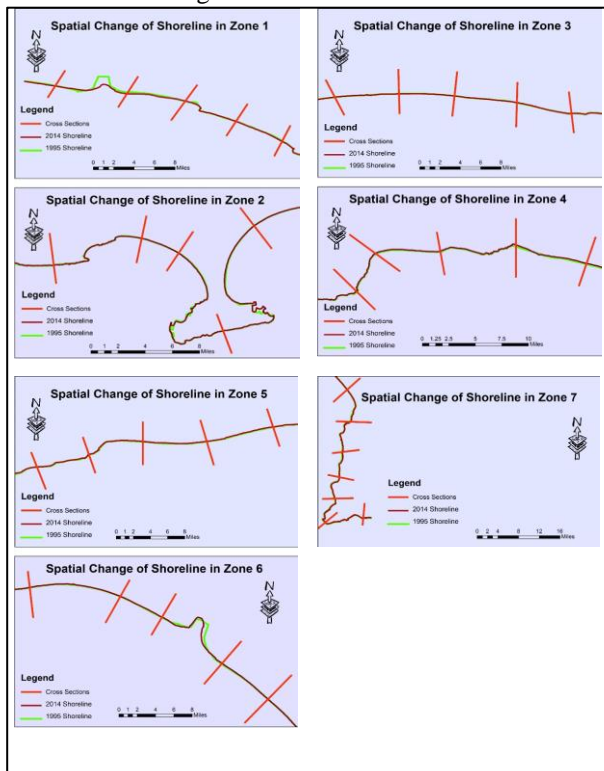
Spatial Change of Shoreline in Zone 1

N

Legend
Cross Sections
2014 Shoreline
1995 Shoreline

0 1 2 4 6 8 Miles

Spatial Change of Shoreline in Zone 3

N

Legend
Cross Sections
2014 Shoreline
1995 Shoreline

0 1 2 4 6 8 Miles

Spatial Change of Shoreline in Zone 2

N

Legend
Cross Sections
2014 Shoreline
1995 Shoreline

0 1 2 4 6 8 Miles

Spatial Change of Shoreline in Zone 4

N

Legend
Cross Sections
2014 Shoreline
1995 Shoreline

0 1.25 2.5 5 7.5 10 Miles

Spatial Change of Shoreline in Zone 5

N

Legend
Cross Sections
2014 Shoreline
1995 Shoreline

0 1 2 4 6 8 Miles

Spatial Change of Shoreline in Zone 7

N

Legend
Cross Sections
2014 Shoreline
1995 Shoreline

0 2 4 8 12 16 Miles

Spatial Change of Shoreline in Zone 6

N

Legend
Cross Sections
2014 Shoreline
1995 Shoreline

0 1 2 4 6 8 Miles